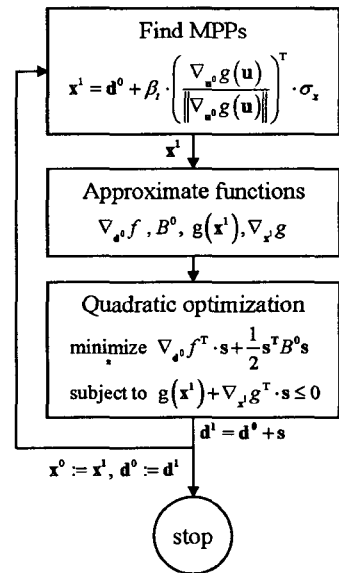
Find MPPs

$\mathbf{x}^1 = \mathbf{d}^0 + \beta_t \cdot \left( \frac{\nabla_{\mathbf{u}^0} g(\mathbf{u})}{\left\| \nabla_{\mathbf{u}^0} g(\mathbf{u}) \right\|} \right)^T \cdot \sigma_x$

$\mathbf{x}^1$

Approximate functions

$\nabla_{\mathbf{d}^0} f$, $B^0$, $g(\mathbf{x}^1)$, $\nabla_{\mathbf{x}^1} g$

Quadratic optimization

minimize $\nabla_{\mathbf{d}^0} f^T \cdot \mathbf{s} + \frac{1}{2} \mathbf{s}^T B^0 \mathbf{s}$

subject to $g(\mathbf{x}^1) + \nabla_{\mathbf{x}^1} g^T \cdot \mathbf{s} \leq 0$

$\mathbf{d}^1 = \mathbf{d}^0 + \mathbf{s}$

$\mathbf{x}^0 := \mathbf{x}^1$, $\mathbf{d}^0 := \mathbf{d}^1$

stop